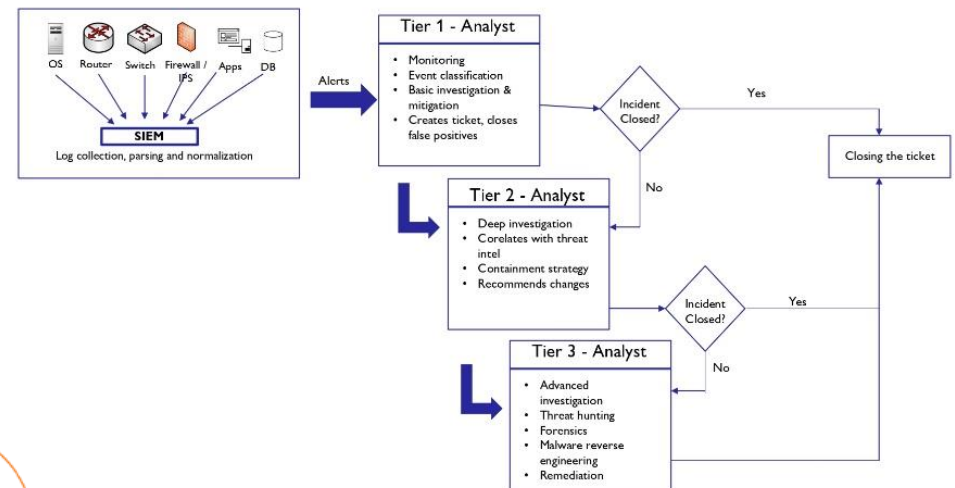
OS
Router
Switch
Firewall / IPS
Apps
DB
SIEM
Log collection, parsing and normalization

Alerts

Tier 1 - Analyst
• Monitoring
• Event classification
• Basic investigation & mitigation
• Creates ticket, closes false positives

Incident Closed?
Yes
No

Closing the ticket

Tier 2 - Analyst
• Deep investigation
• Corelates with threat intel
• Containment strategy
• Recommends changes

Incident Closed?
Yes
No

Tier 3 - Analyst
• Advanced investigation
• Threat hunting
• Forensics
• Malware reverse engineering
• Remediation